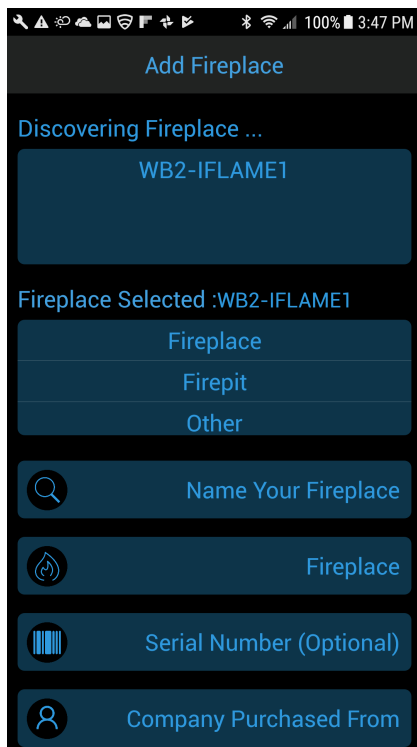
100% 3:47 PM

Add Fireplace

Discovering Fireplace ...

WB2-IFLAME1

Fireplace Selected :WB2-IFLAME1

Fireplace

Firepit

Other

Name Your Fireplace

Fireplace

Serial Number (Optional)

Company Purchased From